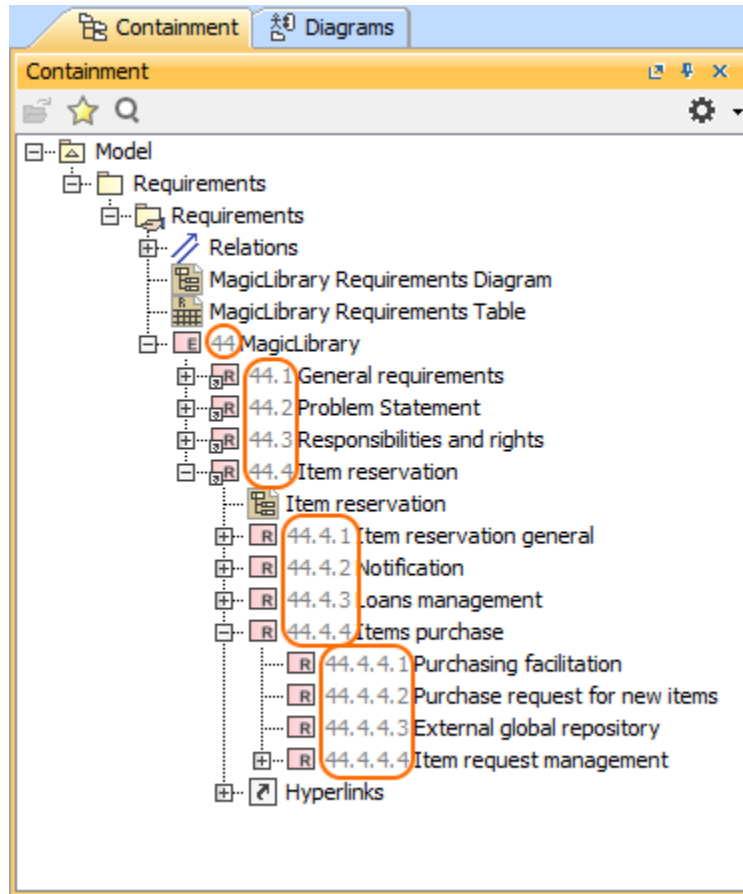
Containment Diagrams

Containment

Model
Requirements
Requirements
Relations
MagicLibrary Requirements Diagram
MagicLibrary Requirements Table
44 MagicLibrary
44.1 General requirements
44.2 Problem Statement
44.3 Responsibilities and rights
44.4 Item reservation
Item reservation
44.4.1 Item reservation general
44.4.2 Notification
44.4.3 Loans management
44.4.4 Items purchase
44.4.4.1 Purchasing facilitation
44.4.4.2 Purchase request for new items
44.4.4.3 External global repository
44.4.4.4 Item request management
Hyperlinks